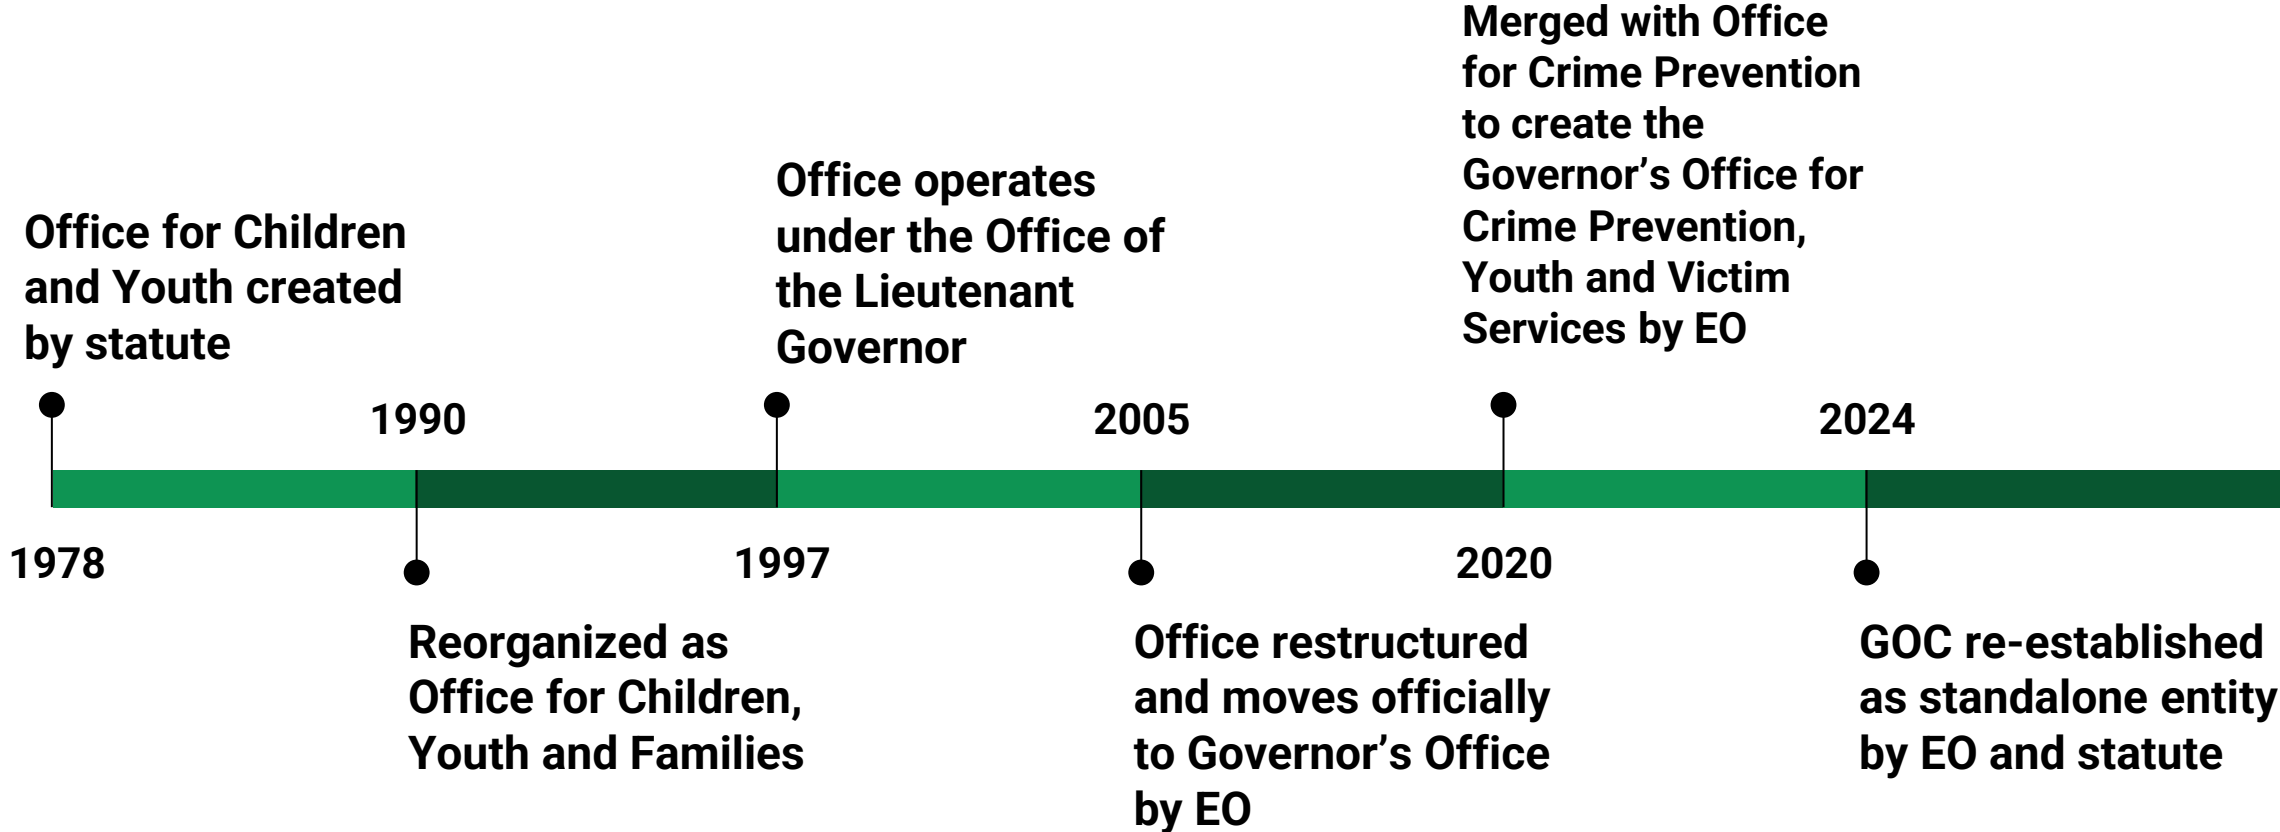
Office for Children and Youth created by statute

1978

1990

Reorganized as Office for Children, Youth and Families

Office operates under the Office of the Lieutenant Governor

1997

2005

Office restructured and moves officially to Governor's Office by EO

Merged with Office for Crime Prevention to create the Governor's Office for Crime Prevention, Youth and Victim Services by EO

2020

2024

GOC re-established as standalone entity by EO and statute